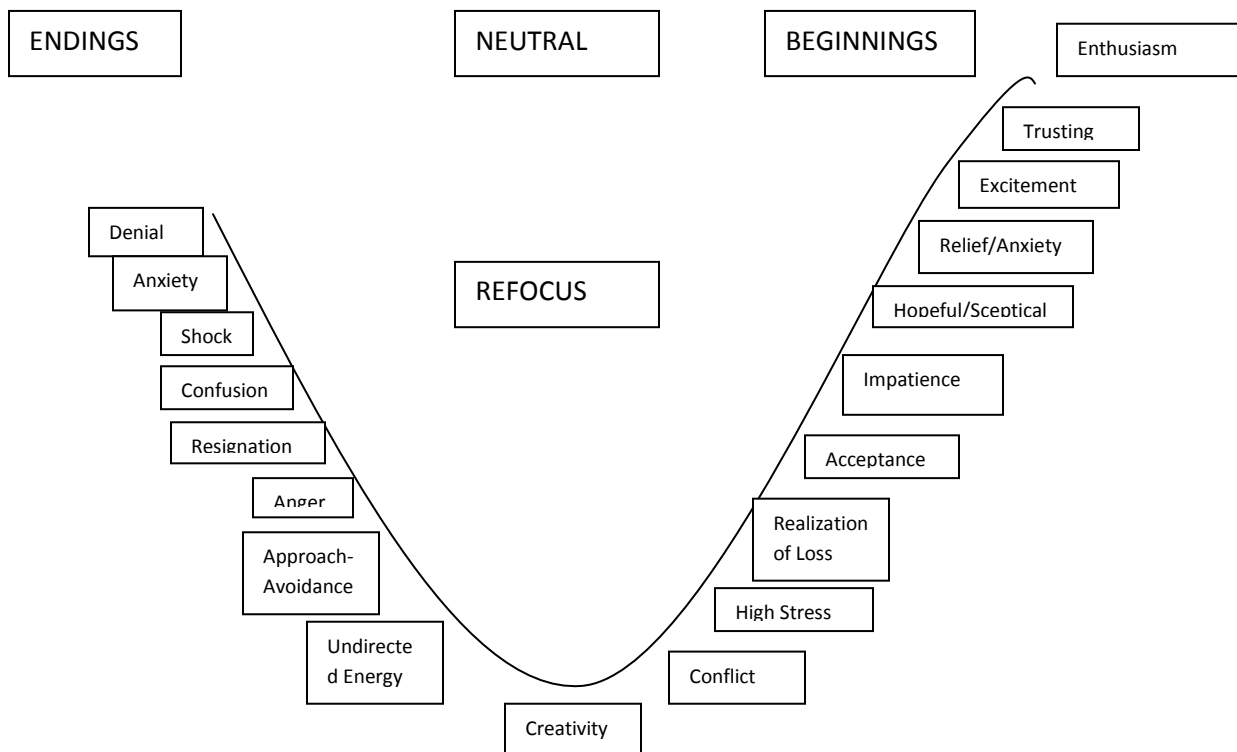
ENDINGS

NEUTRAL

BEGINNINGS

Enthusiasm

Trusting

Excitement

Relief/Anxiety

Hopeful/Sceptical

Impatience

Acceptance

Realization of Loss

High Stress

Conflict

Denial

Anxiety

Shock

Confusion

Resignation

Anger

Approach-Avoidance

Undirected Energy

REFOCUS

Creativity